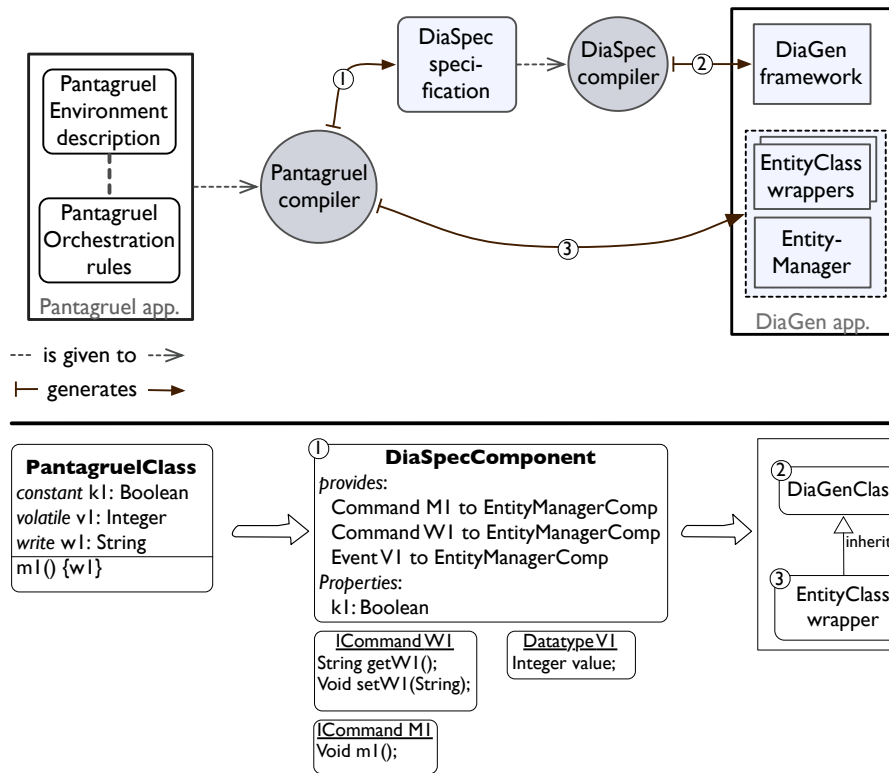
Pantagruel Environment description

Pantagruel Orchestration rules

Pantagruel app.

Pantagruel compiler

1

DiaSpec specification

DiaSpec compiler

2

DiaGen framework

EntityClass wrappers

Entity-Manager

DiaGen app.

3

--- is given to --->

⊢ generates ⟶

**PantagruelClass**
*constant* k1: Boolean
*volatile* v1: Integer
*write* w1: String
m1() {w1}

1

**DiaSpecComponent**
*provides*:
Command M1 to EntityManagerComp
Command W1 to EntityManagerComp
Event V1 to EntityManagerComp
*Properties*:
k1: Boolean

ICommand W1
String getW1();
Void setW1(String);

Datatype V1
Integer value;

ICommand M1
Void m1();

2
DiaGenClas

inherit

3
EntityClass wrapper